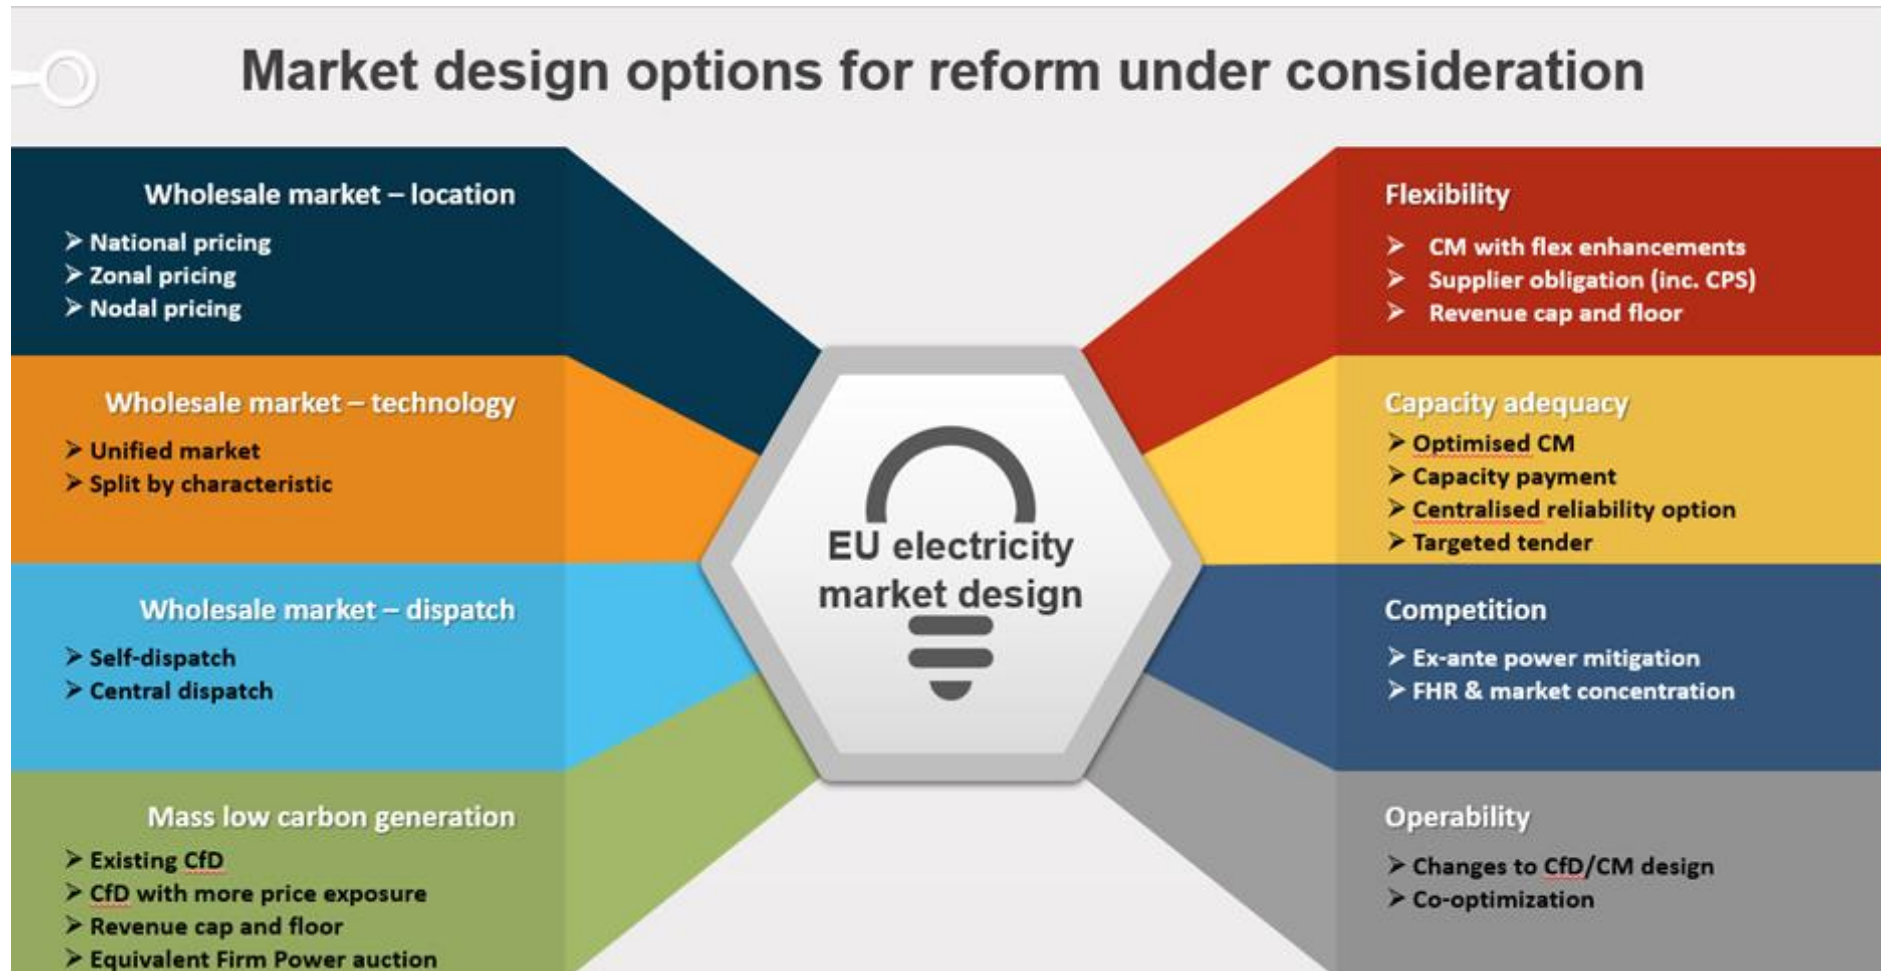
Market design options for reform under consideration

Wholesale market – location
➤ National pricing
➤ Zonal pricing
➤ Nodal pricing

Wholesale market – technology
➤ Unified market
➤ Split by characteristic

Wholesale market – dispatch
➤ Self-dispatch
➤ Central dispatch

Mass low carbon generation
➤ Existing CfD
➤ CfD with more price exposure
➤ Revenue cap and floor
➤ Equivalent Firm Power auction

EU electricity market design

Flexibility
➤ CM with flex enhancements
➤ Supplier obligation (inc. CPS)
➤ Revenue cap and floor

Capacity adequacy
➤ Optimised CM
➤ Capacity payment
➤ Centralised reliability option
➤ Targeted tender

Competition
➤ Ex-ante power mitigation
➤ FHR & market concentration

Operability
➤ Changes to CfD/CM design
➤ Co-optimization